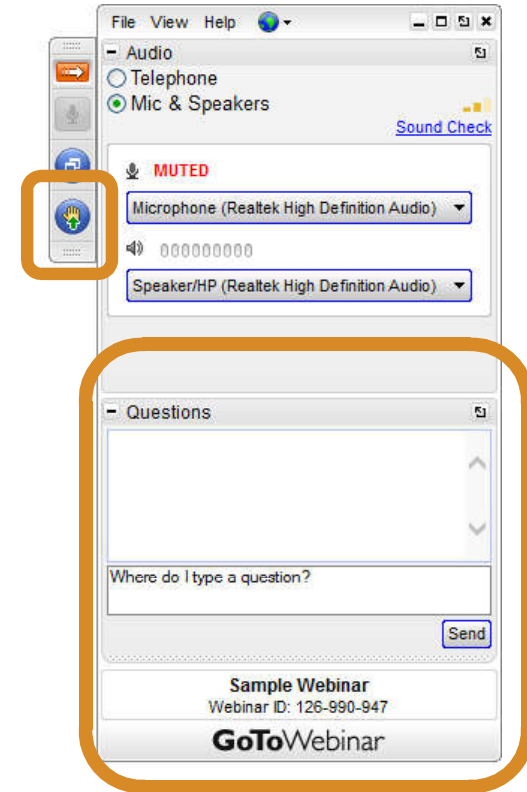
File View Help

Audio

Telephone

Mic & Speakers

Sound Check

MUTED

Microphone (Realtek High Definition Audio)

Speaker/HP (Realtek High Definition Audio)

Questions

Where do I type a question?

Send

Sample Webinar

Webinar ID: 126-990-947

GoToWebinar